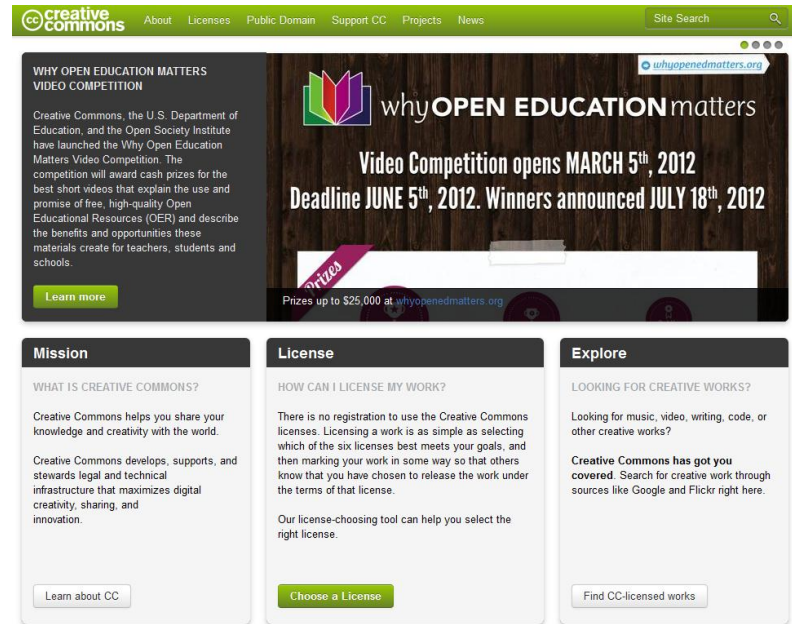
cc creative commons About Licenses Public Domain Support CC Projects News Site Search

WHY OPEN EDUCATION MATTERS VIDEO COMPETITION

Creative Commons, the U.S. Department of Education, and the Open Society Institute have launched the Why Open Education Matters Video Competition. The competition will award cash prizes for the best short videos that explain the use and promise of free, high-quality Open Educational Resources (OER) and describe the benefits and opportunities these materials create for teachers, students and schools.

Learn more

whyopenedmatters.org

whyOPEN EDUCATIONmatters

Video Competition opens MARCH 5$^{th}$, 2012
Deadline JUNE 5$^{th}$, 2012. Winners announced JULY 18$^{th}$, 2012

Prizes

Prizes up to $25,000 at whyopenedmatters.org

Mission

WHAT IS CREATIVE COMMONS?

Creative Commons helps you share your knowledge and creativity with the world.

Creative Commons develops, supports, and stewards legal and technical infrastructure that maximizes digital creativity, sharing, and innovation.

Learn about CC

License

HOW CAN I LICENSE MY WORK?

There is no registration to use the Creative Commons licenses. Licensing a work is as simple as selecting which of the six licenses best meets your goals, and then marking your work in some way so that others know that you have chosen to release the work under the terms of that license.

Our license-choosing tool can help you select the right license.

Choose a License

Explore

LOOKING FOR CREATIVE WORKS?

Looking for music, video, writing, code, or other creative works?

Creative Commons has got you covered. Search for creative work through sources like Google and Flickr right here.

Find CC-licensed works